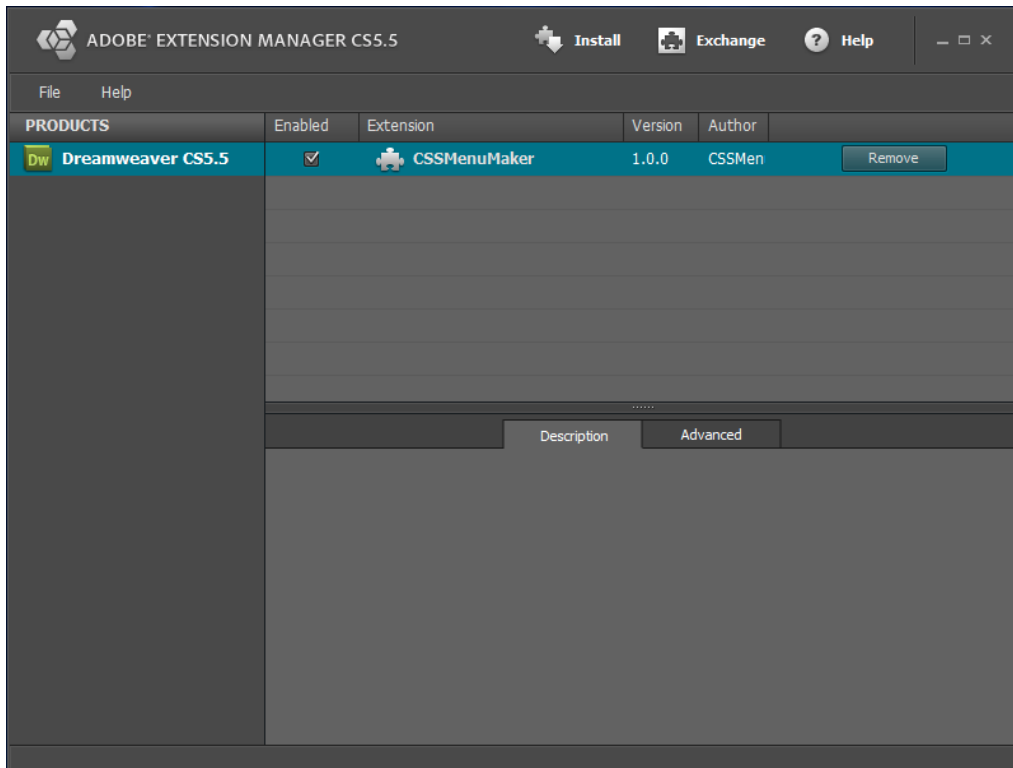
ADOBE® EXTENSION MANAGER CS5.5

Install

Exchange

Help

File Help

PRODUCTS

Dw Dreamweaver CS5.5

| Enabled | Extension | Version | Author | |
|---|---|---|---|---|
| ☑ | CSSMenuMaker | 1.0.0 | CSSMen | Remove |

Description

Advanced